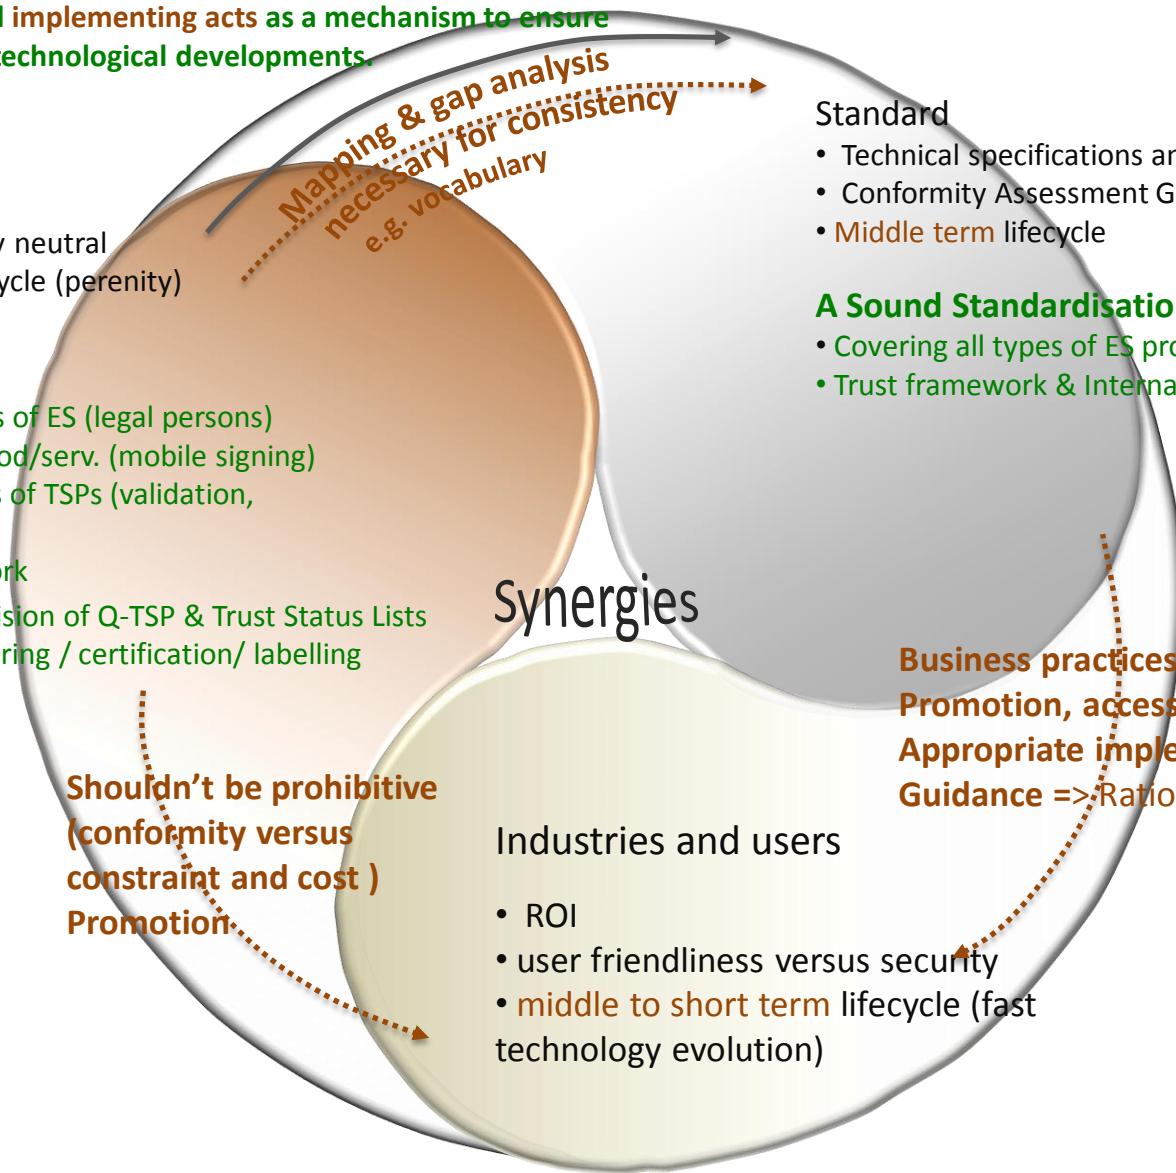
l implementing acts as a mechanism to ensure
echnological developments.

Mapping & gap analysis
necessary for consistency
e.g. vocabulary

Standard
• Technical specifications ar
• Conformity Assessment G
• Middle term lifecycle

A Sound Standardisatio
• Covering all types of ES pro
• Trust framework & Interna

y neutral
ycle (perenity)

s of ES (legal persons)
od/serv. (mobile signing)
s of TSPs (validation,

rk
sion of Q-TSP & Trust Status Lists
ring / certification/ labelling

Synergies

Business practices
Promotion, access
Appropriate imple
Guidance => Ratio

Shouldn't be prohibitive
(conformity versus
constraint and cost )
Promotion

Industries and users

• ROI
• user friendliness versus security
• middle to short term lifecycle (fast technology evolution)